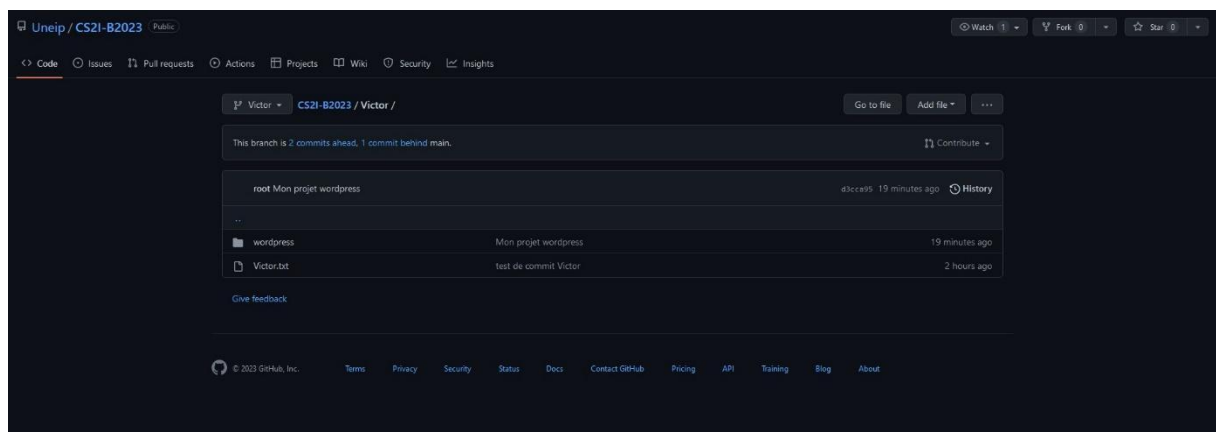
Uneip / CS2I-B2023 Public

Watch 1 Fork 0 Star 0

Code Issues Pull requests Actions Projects Wiki Security Insights

Victor CS2I-B2023 / Victor /

Go to file Add file ...

This branch is 2 commits ahead, 1 commit behind main.

Contribute

root Mon projet wordpress

d3cca95 19 minutes ago History

..

| | | |
|---|---|---|
| wordpress | Mon projet wordpress | 19 minutes ago |
| Victor.txt | test de commit Victor | 2 hours ago |

Give feedback

© 2023 GitHub, Inc. Terms Privacy Security Status Docs Contact GitHub Pricing API Training Blog About